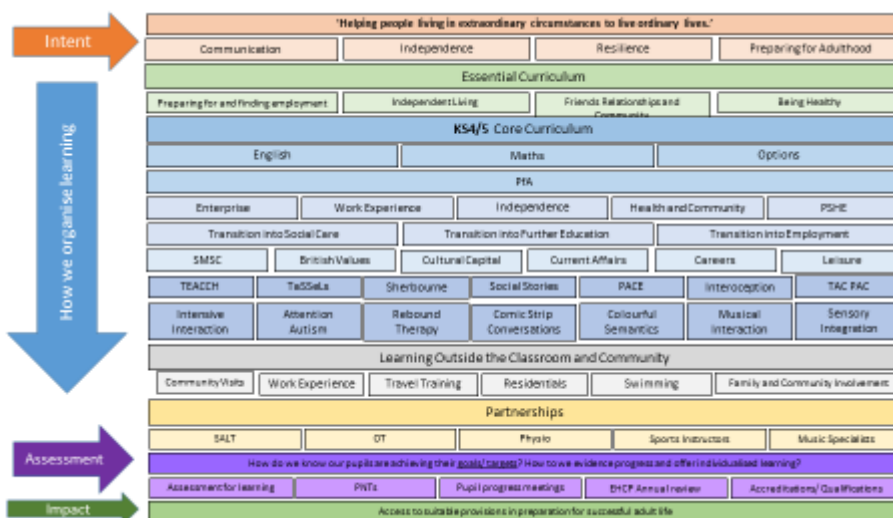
Intent

'Helping people living in extraordinary circumstances to live ordinary lives.'

Communication | Independence | Resilience | Preparing for Adulthood

Essential Curriculum

Preparing for and finding employment | Independent Living | Friends Relationships and Community | Being Healthy

How we organise learning

KS4/5 Core Curriculum

English | Maths | Options

PfA

Enterprise | Work Experience | Independence | Health and Community | PSHE

Transition into Social Care | Transition into Further Education | Transition into Employment

SMSC | British Values | Cultural Capital | Current Affairs | Careers | Leisure

TEACCH | TaSSeLs | Sherbourne | Social Stories | PACE | Interoception | TAC PAC

Intensive Interaction | Attention Autism | Rebound Therapy | Comic Strip Conversations | Colourful Semantics | Musical Interaction | Sensory Integration

Learning Outside the Classroom and Community

Community Visits | Work Experience | Travel Training | Residentials | Swimming | Family and Community Involvement

Partnerships

SALT | OT | Physio | Sports Instructors | Music Specialists

Assessment

How do we know our pupils are achieving their goals/ targets? How to we evidence progress and offer individualised learning?

Assessment for learning | PNTs | Pupil progress meetings | EHCP Annual review | Accreditations/ Qualifications

Impact

Access to suitable provisions in preparation for successful adult life